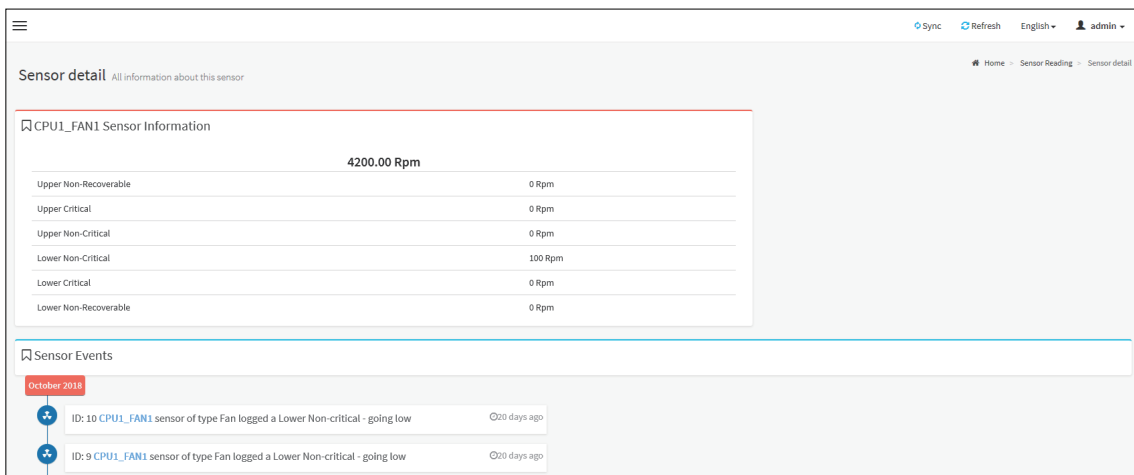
Sync Refresh English admin

Sensor detail All information about this sensor

Home > Sensor Reading > Sensor detail

CPU1_FAN1 Sensor Information

4200.00 Rpm

| | |
|---|---|
| Upper Non-Recoverable | 0 Rpm |
| Upper Critical | 0 Rpm |
| Upper Non-Critical | 0 Rpm |
| Lower Non-Critical | 100 Rpm |
| Lower Critical | 0 Rpm |
| Lower Non-Recoverable | 0 Rpm |

Sensor Events

October 2018

ID: 10 CPU1_FAN1 sensor of type Fan logged a Lower Non-critical - going low 20 days ago

ID: 9 CPU1_FAN1 sensor of type Fan logged a Lower Non-critical - going low 20 days ago